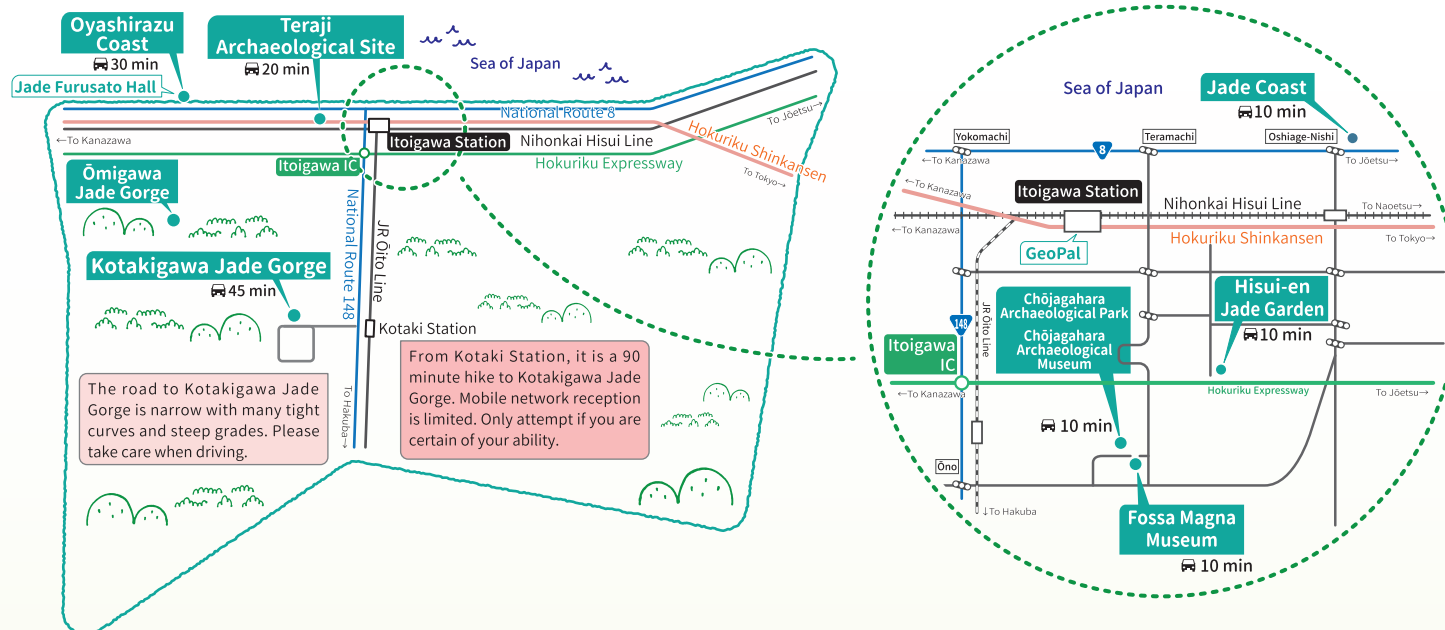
Oyashirazu Coast
30 min
Teraji Archaeological Site
20 min
Jade Furusato Hall
Sea of Japan
National Route 8
←To Kanazawa
Itoigawa Station
Nihonkai Hisui Line
To Jōetsu→
Hokuriku Shinkansen
To Tokyo→
Itoigawa IC
Hokuriku Expressway
Ōmigawa Jade Gorge
National Route 148
JR Ōito Line
Kotakigawa Jade Gorge
45 min
Kotaki Station
To Hakuba→
The road to Kotakigawa Jade Gorge is narrow with many tight curves and steep grades. Please take care when driving.
From Kotaki Station, it is a 90 minute hike to Kotakigawa Jade Gorge. Mobile network reception is limited. Only attempt if you are certain of your ability.

Sea of Japan
Jade Coast
10 min
Yokomachi
Teramachi
Oshiage-Nishi
8
←To Kanazawa
To Jōetsu→
←To Kanazawa
Itoigawa Station
Nihonkai Hisui Line
To Naoetsu→
←To Kanazawa
GeoPal
Hokuriku Shinkansen
To Tokyo→
Chōjagahara Archaeological Park
Chōjagahara Archaeological Museum
JR Ōito Line
Hisui-en Jade Garden
10 min
148
Itoigawa IC
←To Kanazawa
Hokuriku Expressway
To Jōetsu→
10 min
Ōno
↓To Hakuba
Fossa Magna Museum
10 min